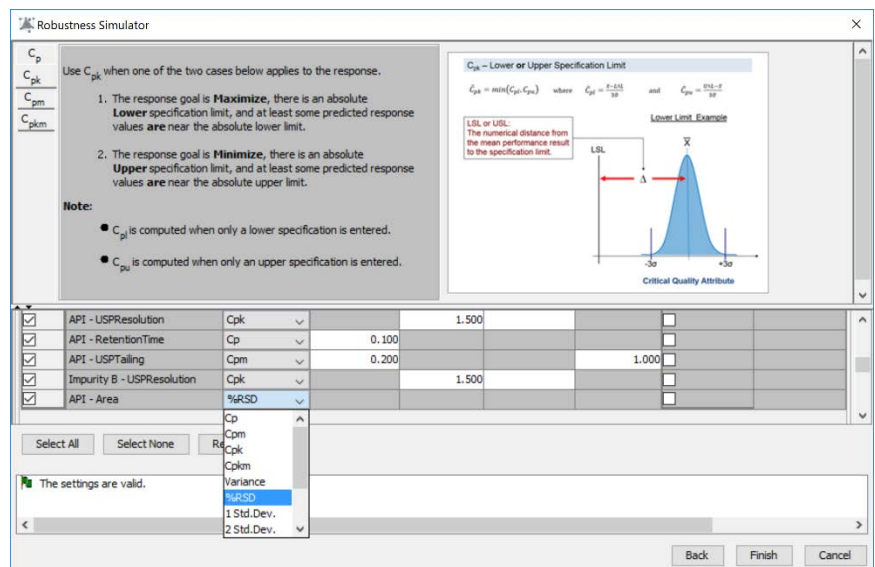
Robustness Simulator

$C_p$
$C_{pk}$
$C_{pm}$
$C_{pkm}$

Use $C_{pk}$ when one of the two cases below applies to the response.

1. The response goal is **Maximize**, there is an absolute **Lower** specification limit, and at least some predicted response values **are** near the absolute lower limit.

2. The response goal is **Minimize**, there is an absolute **Upper** specification limit, and at least some predicted response values **are** near the absolute upper limit.

**Note:**

$C_{pl}$ is computed when only a lower specification is entered.

$C_{pu}$ is computed when only an upper specification is entered.

$C_{pk}$ – Lower **or** Upper Specification Limit

$\hat{C}_{pk} = min(\hat{C}_{pl}, \hat{C}_{pu})$ where $\hat{C}_{pl} = \frac{\bar{X}-LSL}{3\hat{\sigma}}$ and $\hat{C}_{pu} = \frac{USL-\bar{X}}{3\hat{\sigma}}$

Lower Limit Example

LSL or USL:
The numerical distance from the mean performance result to the specification limit.

LSL
$\bar{X}$
$\Delta$
$-3\sigma$
$+3\sigma$
Critical Quality Attribute

| | | | | | | | |
|---|---|---|---|---|---|---|---|
| ☑ | API - USPResolution | Cpk | | 1.500 | | | ☐ |
| ☑ | API - RetentionTime | Cp | 0.100 | | | | ☐ |
| ☑ | API - USPTailing | Cpm | 0.200 | | | 1.000 | ☐ |
| ☑ | Impurity B - USPResolution | Cpk | | 1.500 | | | ☐ |
| ☑ | API - Area | %RSD | | | | | ☐ |

Cp
Cpm
Cpk
Cpkm
Variance
%RSD
1 Std.Dev.
2 Std.Dev.

Select All
Select None
Re

The settings are valid.

Back
Finish
Cancel